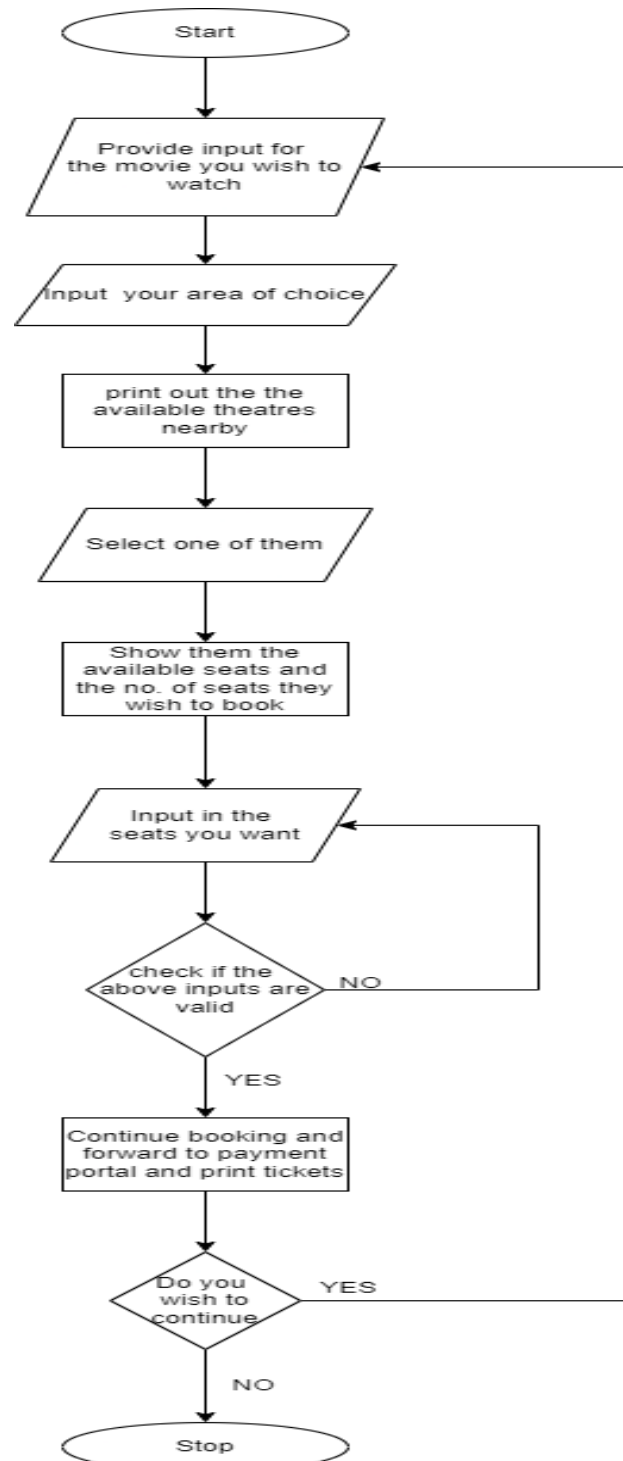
Start

Provide input for the movie you wish to watch

Input your area of choice

print out the the available theatres nearby

Select one of them

Show them the available seats and the no. of seats they wish to book

Input in the seats you want

check if the above inputs are valid

NO

YES

Continue booking and forward to payment portal and print tickets

Do you wish to continue

YES

NO

Stop